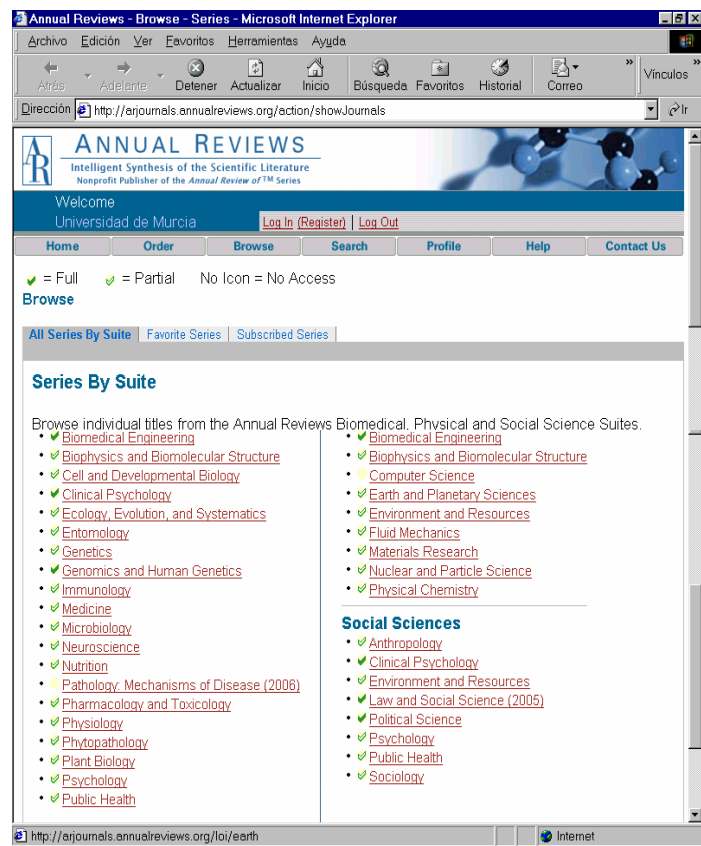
Annual Reviews - Browse - Series - Microsoft Internet Explorer

Archivo Edición Ver Favoritos Herramientas Ayuda

Atrás Adelante Detener Actualizar Inicio Búsqueda Favoritos Historial Correo Vínculos

Dirección http://arjournals.annualreviews.org/action/showJournals Ir

ANNUAL REVIEWS
Intelligent Synthesis of the Scientific Literature
Nonprofit Publisher of the Annual Review of™ Series

Welcome
Universidad de Murcia

Log In (Register) | Log Out

Home | Order | Browse | Search | Profile | Help | Contact Us

= Full = Partial No Icon = No Access

Browse

All Series By Suite | Favorite Series | Subscribed Series

Series By Suite

Browse individual titles from the Annual Reviews Biomedical, Physical and Social Science Suites.

- Biomedical Engineering
- Biophysics and Biomolecular Structure
- Cell and Developmental Biology
- Clinical Psychology
- Ecology, Evolution, and Systematics
- Entomology
- Genetics
- Genomics and Human Genetics
- Immunology
- Medicine
- Microbiology
- Neuroscience
- Nutrition
- Pathology: Mechanisms of Disease (2006)
- Pharmacology and Toxicology
- Physiology
- Phytopathology
- Plant Biology
- Psychology
- Public Health

- Biomedical Engineering
- Biophysics and Biomolecular Structure
- Computer Science
- Earth and Planetary Sciences
- Environment and Resources
- Fluid Mechanics
- Materials Research
- Nuclear and Particle Science
- Physical Chemistry

Social Sciences
- Anthropology
- Clinical Psychology
- Environment and Resources
- Law and Social Science (2005)
- Political Science
- Psychology
- Public Health
- Sociology

http://arjournals.annualreviews.org/loi/earth Internet